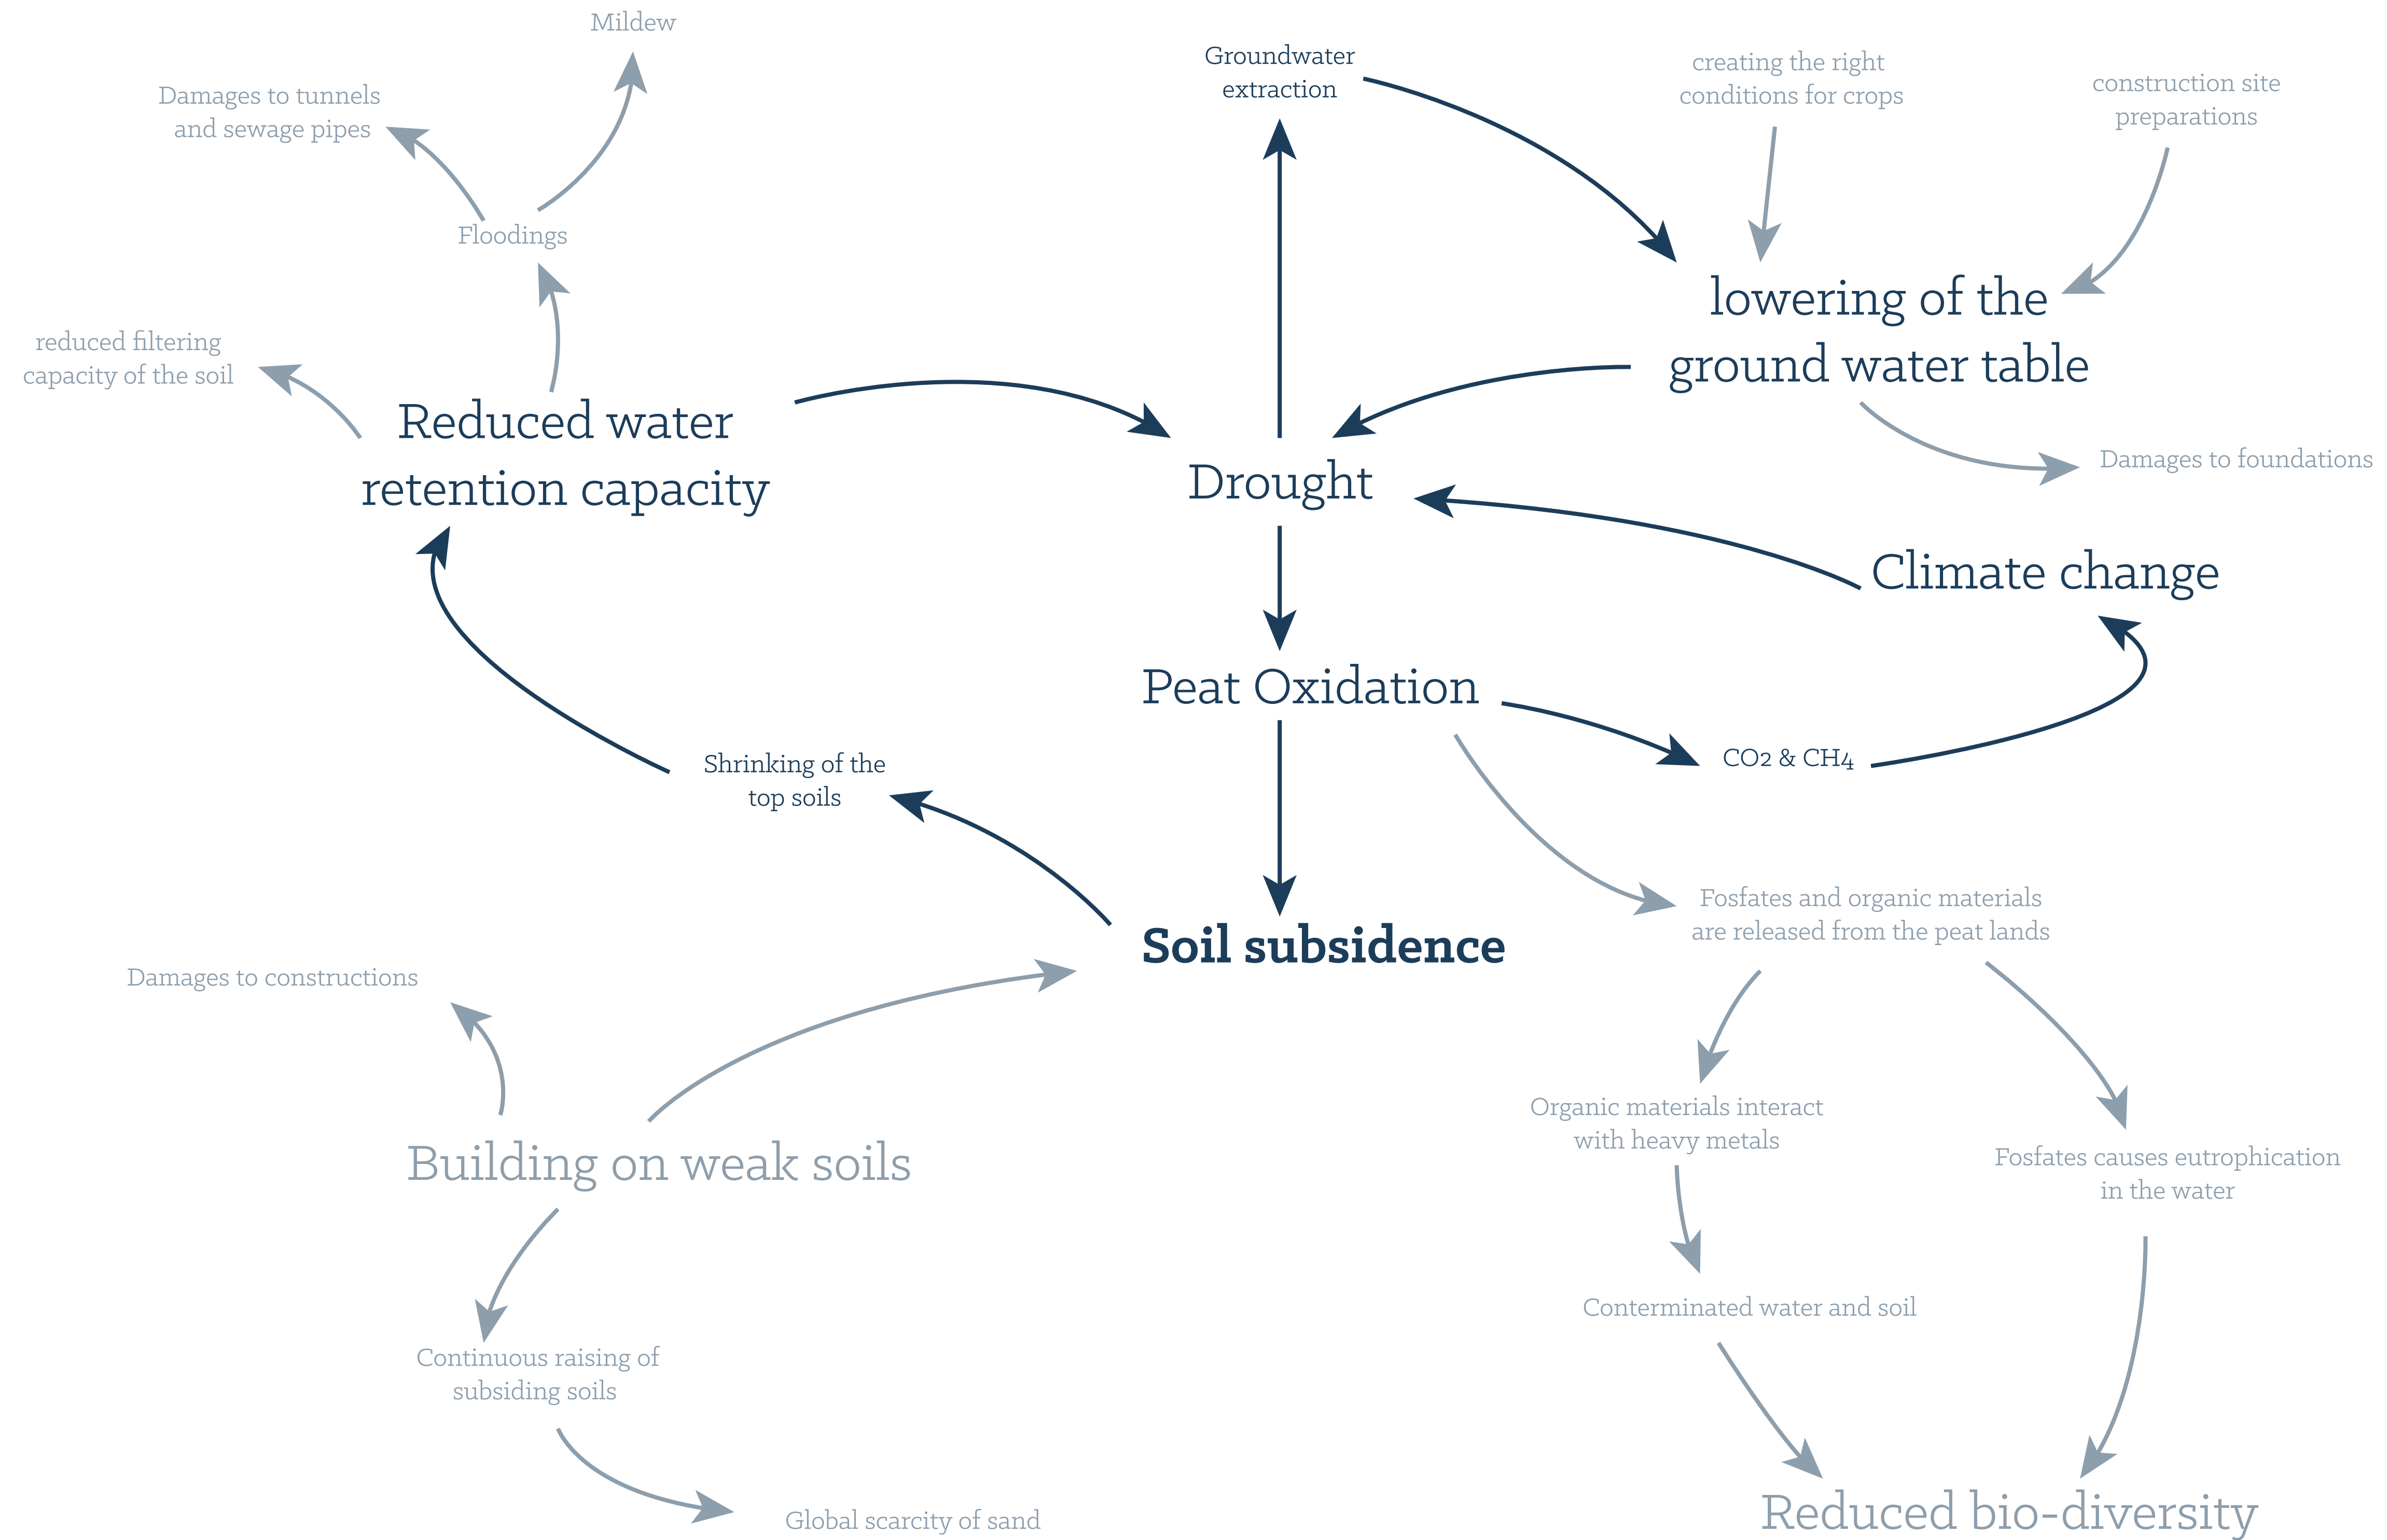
Mildew

Damages to tunnels and sewage pipes

Floodings

Groundwater extraction

creating the right conditions for crops

construction site preparations

lowering of the ground water table

reduced filtering capacity of the soil

Reduced water retention capacity

Drought

Damages to foundations

Climate change

Peat Oxidation

$CO_2$ & $CH_4$

Shrinking of the top soils

Soil subsidence

Fosfates and organic materials are released from the peat lands

Damages to constructions

Organic materials interact with heavy metals

Fosfates causes eutrophication in the water

Building on weak soils

Conterminated water and soil

Continuous raising of subsiding soils

Global scarcity of sand

Reduced bio-diversity